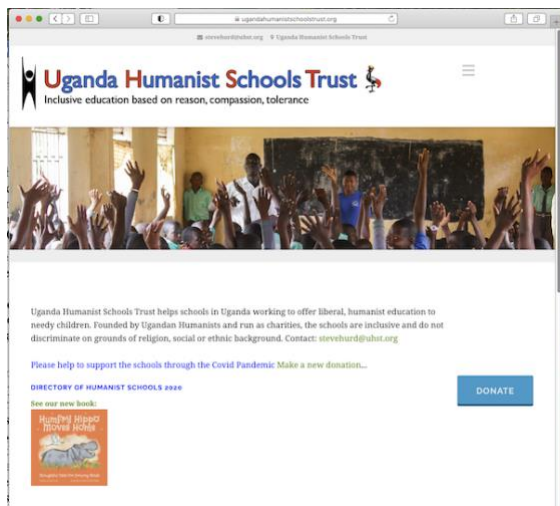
ugandahumanistschoolstrust.org

steveburd@uhst.org Uganda Humanist Schools Trust

Uganda Humanist Schools Trust

Inclusive education based on reason, compassion, tolerance

Uganda Humanist Schools Trust helps schools in Uganda working to offer liberal, humanist education to needy children. Founded by Ugandan Humanists and run as charities, the schools are inclusive and do not discriminate on grounds of religion, social or ethnic background. Contact: steveburd@uhst.org

Please help to support the schools through the Covid Pandemic Make a new donation...

DIRECTORY OF HUMANIST SCHOOLS 2020

DONATE

See our new book:

Humfry Hippo Moves Home

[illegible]